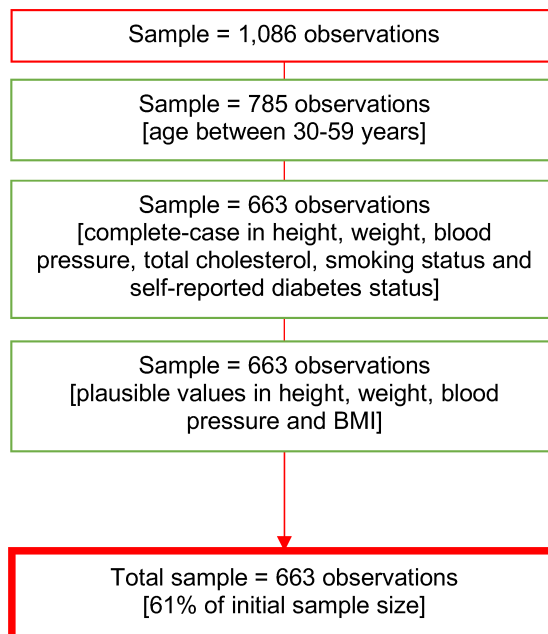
Sample = 1,086 observations

Sample = 785 observations
[age between 30-59 years]

Sample = 663 observations
[complete-case in height, weight, blood pressure, total cholesterol, smoking status and self-reported diabetes status]

Sample = 663 observations
[plausible values in height, weight, blood pressure and BMI]

Total sample = 663 observations
[61% of initial sample size]